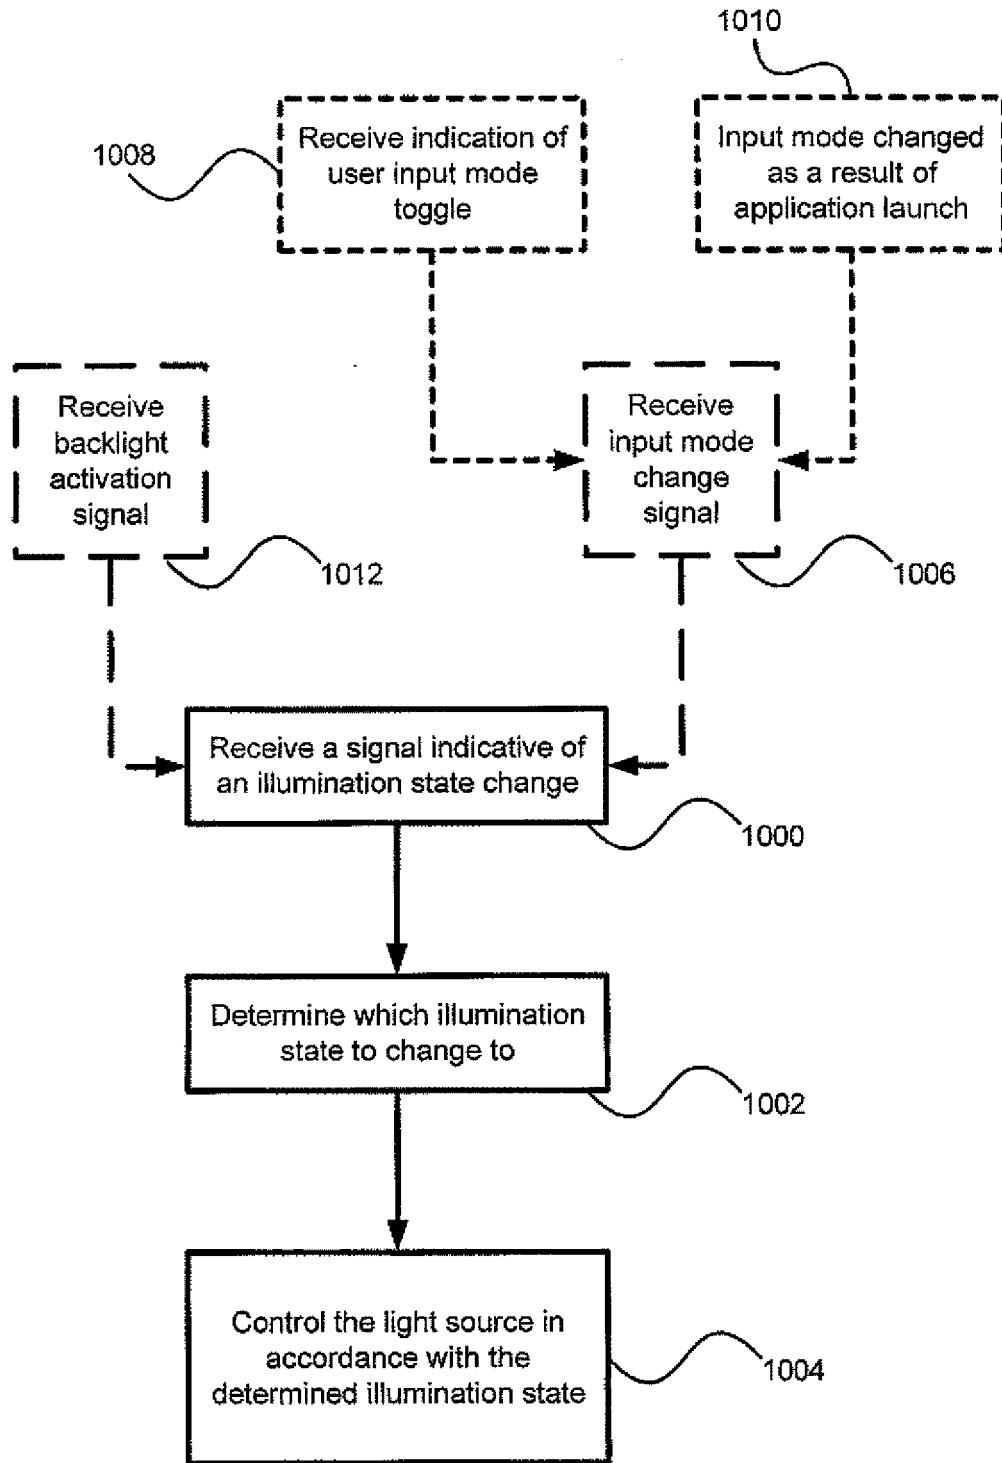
1010

1008

Receive indication of user input mode toggle

Input mode changed as a result of application launch

Receive backlight activation signal

Receive input mode change signal

1012

1006

Receive a signal indicative of an illumination state change

1000

Determine which illumination state to change to

1002

Control the light source in accordance with the determined illumination state

1004